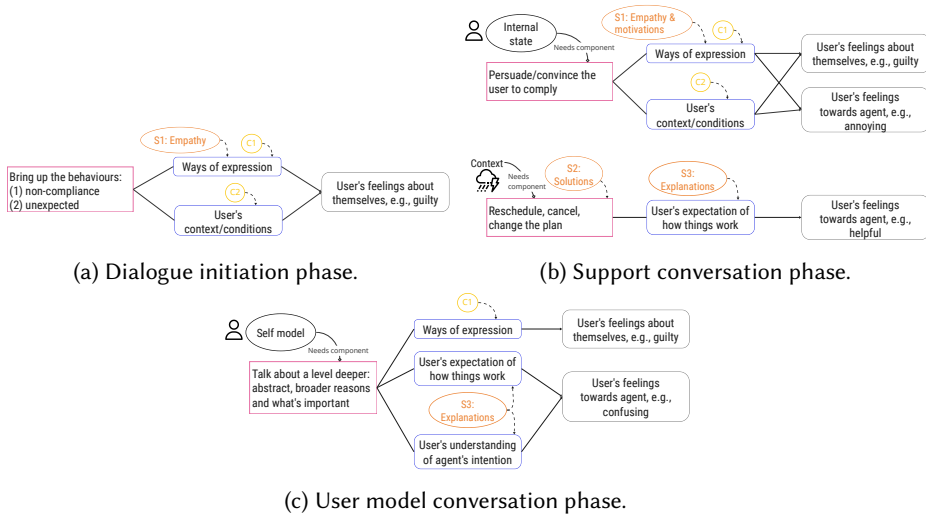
S1: Empathy

C1

Bring up the behaviours:
(1) non-compliance
(2) unexpected

Ways of expression

C2

User's context/conditions

User's feelings about themselves, e.g., guilty

(a) Dialogue initiation phase.

Internal state

Needs component

S1: Empathy & motivations

C1

Persuade/convince the user to comply

Ways of expression

C2

User's context/conditions

User's feelings about themselves, e.g., guilty

User's feelings towards agent, e.g., annoying

Context

Needs component

S2: Solutions

S3: Explanations

Reschedule, cancel, change the plan

User's expectation of how things work

User's feelings towards agent, e.g., helpful

(b) Support conversation phase.

Self model

Needs component

C1

Ways of expression

User's feelings about themselves, e.g., guilty

Talk about a level deeper: abstract, broader reasons and what's important

User's expectation of how things work

User's feelings towards agent, e.g., confusing

S3: Explanations

User's understanding of agent's intention

(c) User model conversation phase.